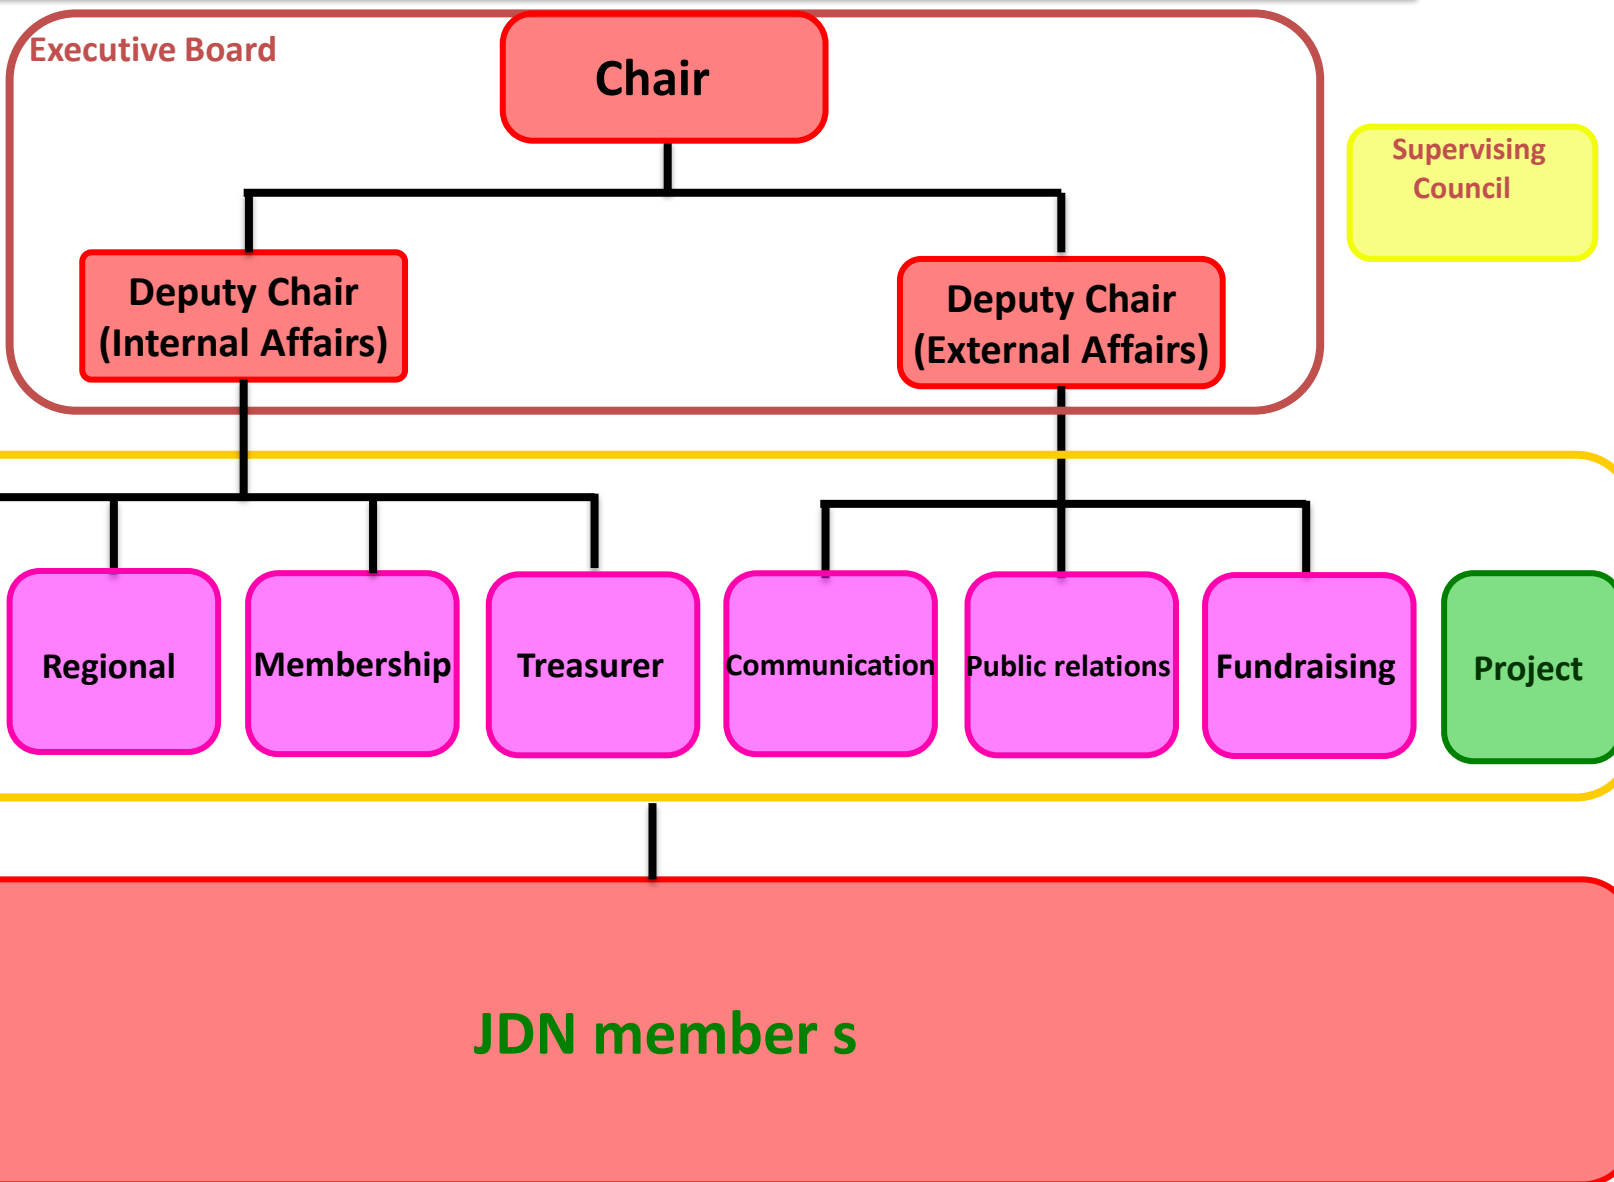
Executive Board

Chair

Supervising Council

Deputy Chair (Internal Affairs)

Deputy Chair (External Affairs)

Regional

Membership

Treasurer

Communication

Public relations

Fundraising

Project

JDN member s